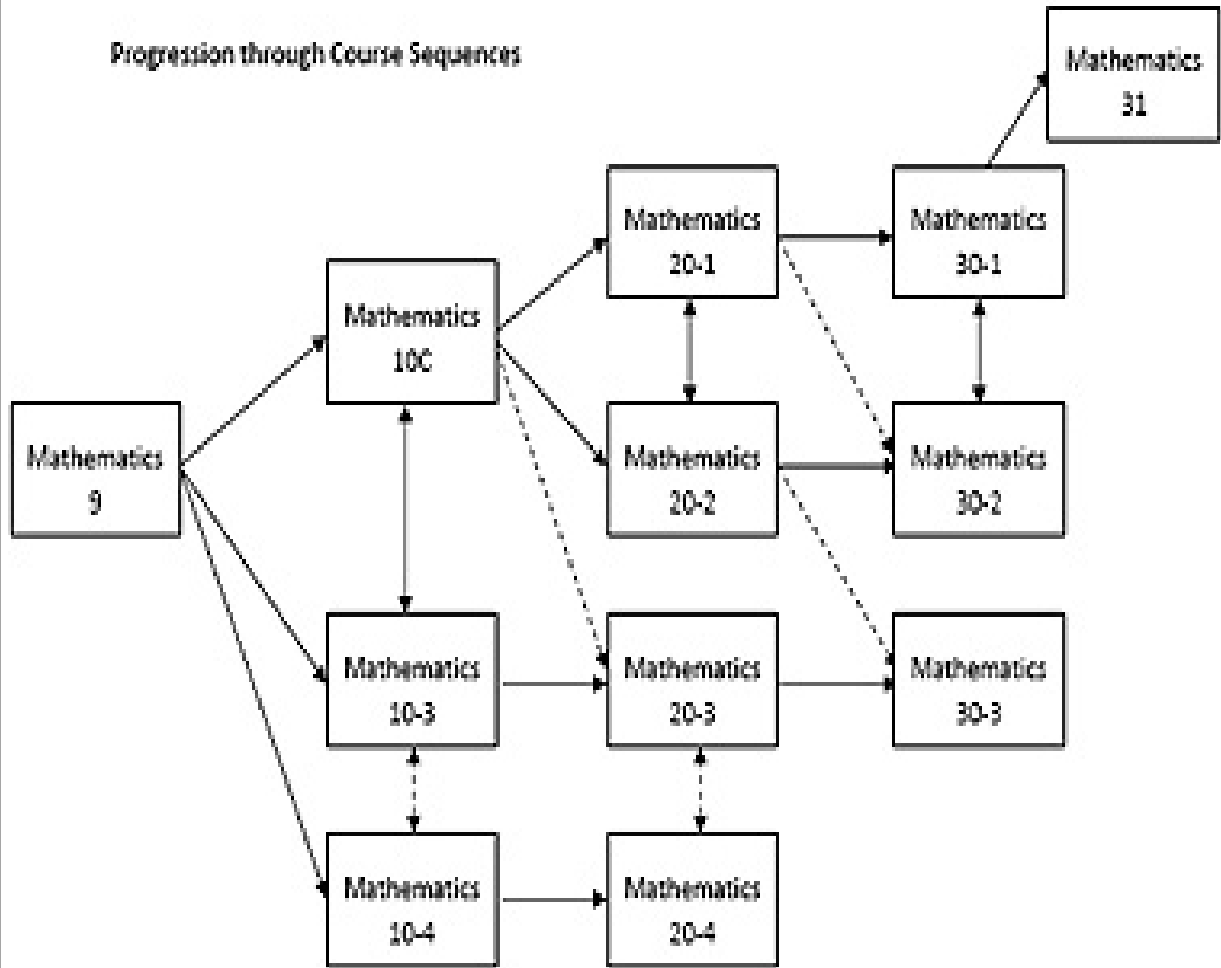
Progression through Course Sequences

Mathematics 31

Mathematics 20-1

Mathematics 30-1

Mathematics 10C

Mathematics 9

Mathematics 20-2

Mathematics 30-2

Mathematics 10-3

Mathematics 20-3

Mathematics 30-3

Mathematics 10-4

Mathematics 20-4